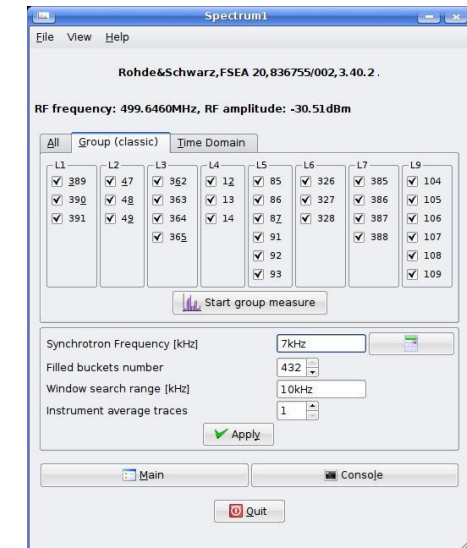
Spectrum1

File View Help

Rohde&Schwarz,FSEA 20,836755/002,3.40.2 .

RF frequency: 499.6460MHz, RF amplitude: -30.51dBm

All | Group (classic) | Time Domain

L1
389
390
391

L2
47
48
49

L3
362
363
364
365

L4
12
13
14

L5
85
86
87
91
92
93

L6
326
327
328

L7
385
386
387
388

L9
104
105
106
107
108
109

Start group measure

Synchrotron Frequency [kHz] 7kHz
Filled buckets number 432
Window search range [kHz] 10kHz
Instrument average traces 1

Apply

Main
Console

Quit